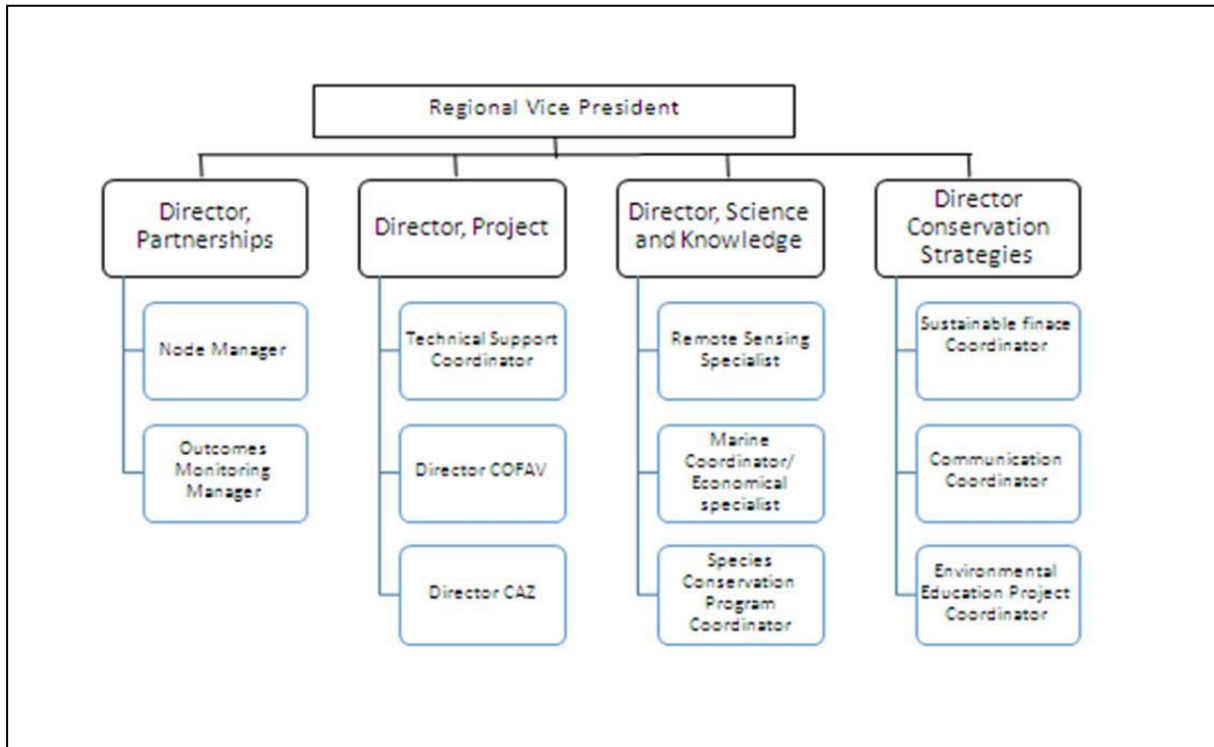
Regional Vice President

Director, Partnerships

Node Manager

Outcomes Monitoring Manager

Director, Project

Technical Support Coordinator

Director COFAV

Director CAZ

Director, Science and Knowledge

Remote Sensing Specialist

Marine Coordinator/ Economical specialist

Species Conservation Program Coordinator

Director Conservation Strategies

Sustainable finace Coordinator

Communication Coordinator

Environmental Education Project Coordinator